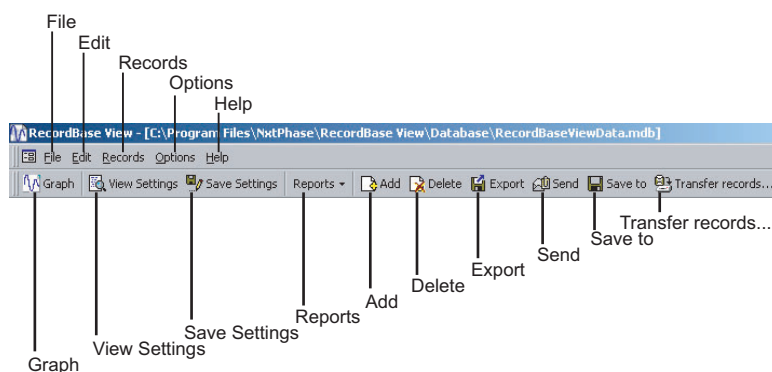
File
Edit
Records
Options
Help

RecordBase View - [C:\Program Files\NxtPhase\RecordBase View\Database\RecordBaseViewData.mdb]

File Edit Records Options Help

Graph View Settings Save Settings Reports Add Delete Export Send Save to Transfer records...

Transfer records...
Save to
Send
Export
Delete
Add
Reports
Save Settings
View Settings
Graph